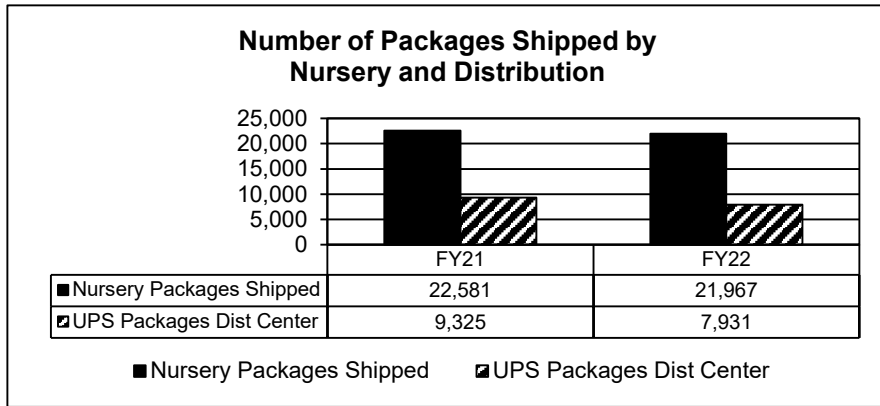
Number of Packages Shipped by Nursery and Distribution

25,000
20,000
15,000
10,000
5,000
0

| | FY21 | FY22 |
|---|---|---|
| Nursery Packages Shipped | 22,581 | 21,967 |
| UPS Packages Dist Center | 9,325 | 7,931 |

Nursery Packages Shipped    UPS Packages Dist Center